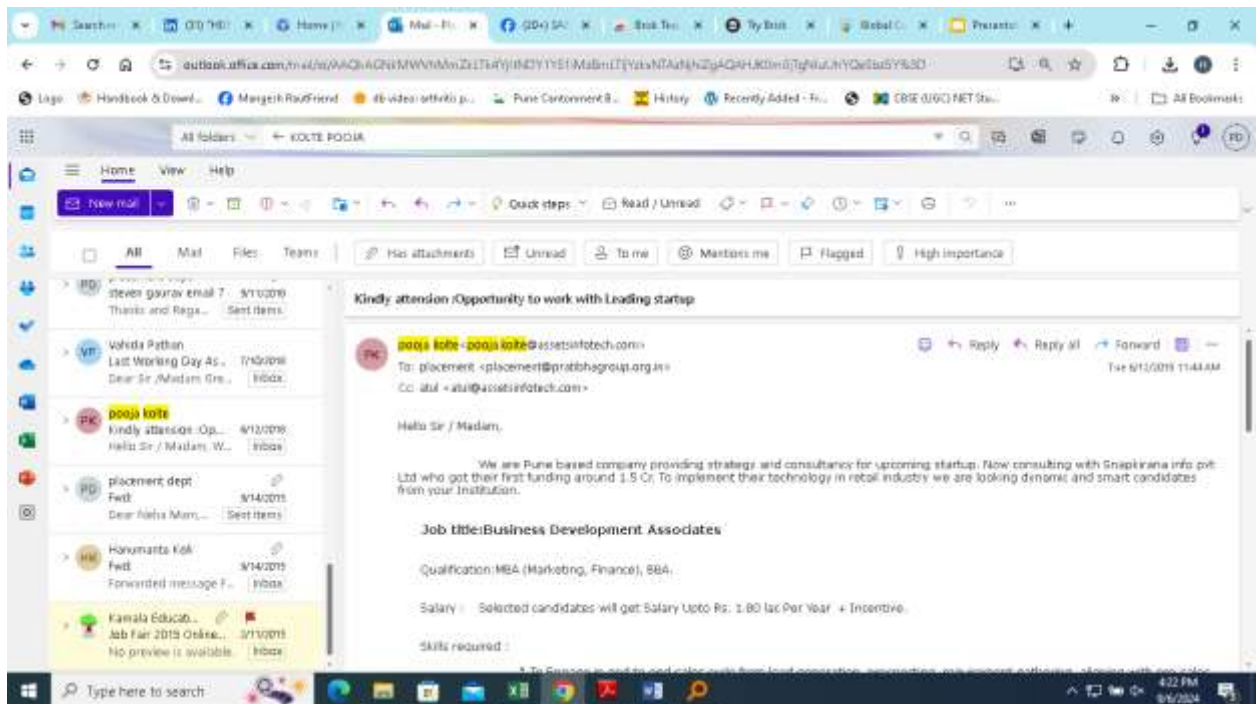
Search | CO 'HO | Home | Mail - Po | (20+) SA | Book Tea | Try Book | Global C | Presentat

outlook.office.com/mail/id/AAQkAGNkMWVhMmZt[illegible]

Logo | Handbook & Downl... | Mangesh RautFriend | db video arthritis p... | Pune Cantonment B... | History | Recently Added - Fr... | CBSE (UGC) NET Stu... | All Bookmarks

All folders | ← KOLTE POOJA

Home | View | Help

New mail | Quick steps | Read / Unread | ...

All | Mail | Files | Teams | Has attachments | Unread | To me | Mentions me | Flagged | High importance

steven gaurav email 7 9/11/2019 Thanks and Rega... Sent Items

Vahida Pathan Last Working Day As... 7/10/2019 Dear Sir /Madam Gre... Inbox

pooja kolte Kindly attension Op... 6/12/2019 Hello Sir / Madam, W... Inbox

placement dept Fwd: 9/14/2015 Dear Neha Mam,... Sent Items

Hanumanta Koli Fwd: 9/14/2015 Forwarded message F... Inbox

Kamala Educab... Job Fair 2015 Online... 3/11/2015 No preview is available. Inbox

Kindly attension /Opportunity to work with Leading startup

pooja kolte <pooja kolte@assetsinfotech.com>
To: placement <placement@pratibhagroup.org.in>
Cc: atul <atul@assetsinfotech.com>

Reply | Reply all | Forward

Tue 6/12/2019 11:44 AM

Hello Sir / Madam,

We are Pune based company providing strategy and consultancy for upcoming startup. Now consulting with Snapkirana info pvt Ltd who got their first funding around 1.5 Cr. To implement their technology in retail industry we are looking dynamic and smart candidates from your Institution.

Job title:Business Development Associates

Qualification:MBA (Marketing, Finance), BBA.

Salary : Selected candidates will get Salary Upto Rs. 1.80 lac Per Year + Incentive.

Skills required :

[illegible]

Type here to search

4:22 PM 8/6/2024